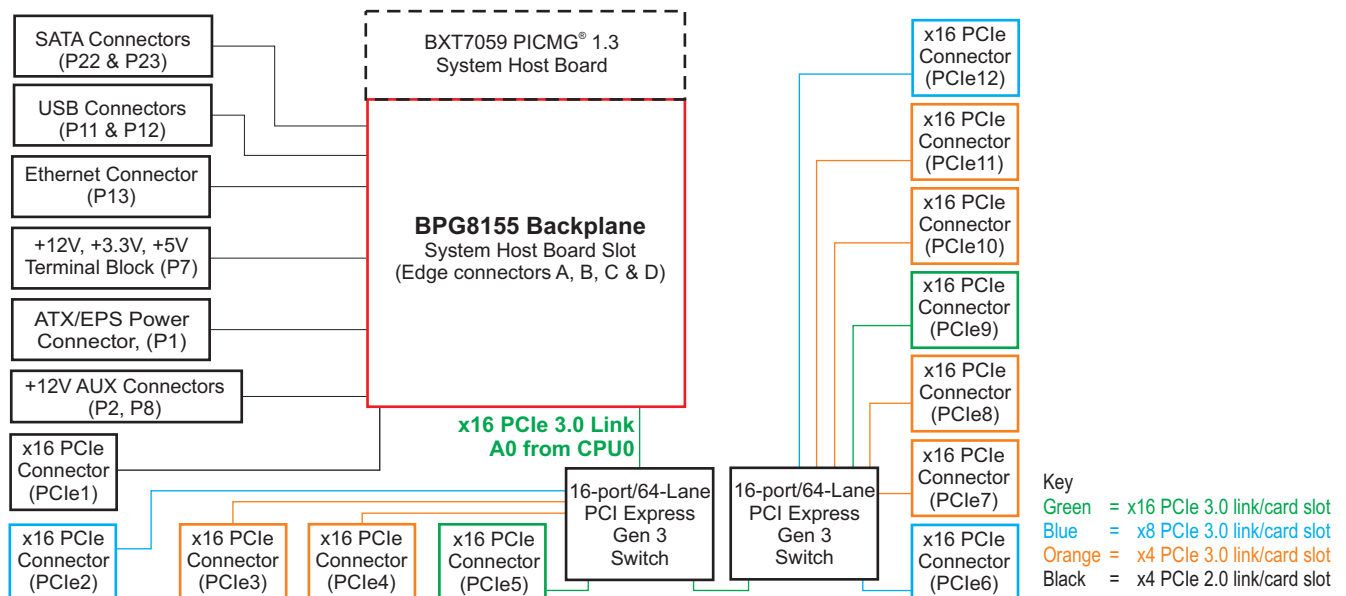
SATA Connectors (P22 & P23)

USB Connectors (P11 & P12)

Ethernet Connector (P13)

+12V, +3.3V, +5V Terminal Block (P7)

ATX/EPS Power Connector, (P1)

+12V AUX Connectors (P2, P8)

x16 PCIe Connector (PCIe1)

x16 PCIe Connector (PCIe2)

x16 PCIe Connector (PCIe3)

x16 PCIe Connector (PCIe4)

x16 PCIe Connector (PCIe5)

BXT7059 PICMG® 1.3 System Host Board

**BPG8155 Backplane**
System Host Board Slot
(Edge connectors A, B, C & D)

x16 PCIe 3.0 Link
A0 from CPU0

16-port/64-Lane PCI Express Gen 3 Switch

16-port/64-Lane PCI Express Gen 3 Switch

x16 PCIe Connector (PCIe12)

x16 PCIe Connector (PCIe11)

x16 PCIe Connector (PCIe10)

x16 PCIe Connector (PCIe9)

x16 PCIe Connector (PCIe8)

x16 PCIe Connector (PCIe7)

x16 PCIe Connector (PCIe6)

Key
Green = x16 PCIe 3.0 link/card slot
Blue = x8 PCIe 3.0 link/card slot
Orange = x4 PCIe 3.0 link/card slot
Black = x4 PCIe 2.0 link/card slot